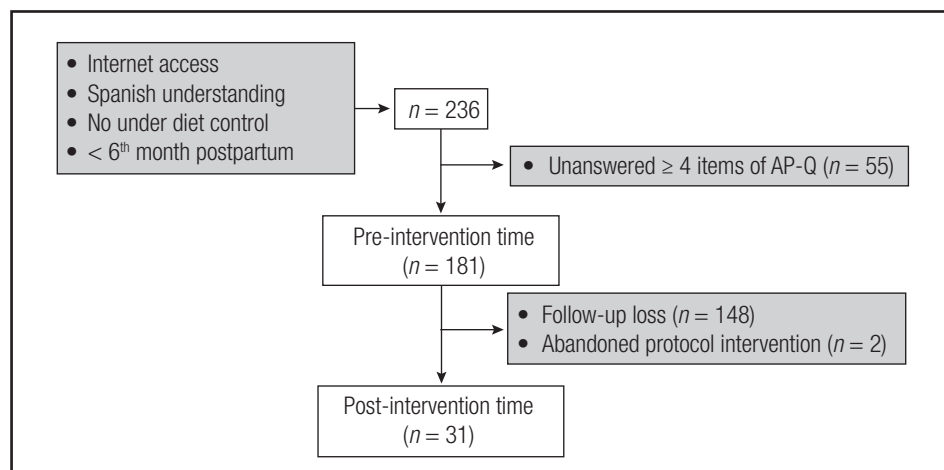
- Internet access
- Spanish understanding
- No under diet control
- $< 6^{th}$ month postpartum

$n = 236$

- Unanswered $\geq 4$ items of AP-Q ($n = 55$)

Pre-intervention time ($n = 181$)

- Follow-up loss ($n = 148$)
- Abandoned protocol intervention ($n = 2$)

Post-intervention time ($n = 31$)